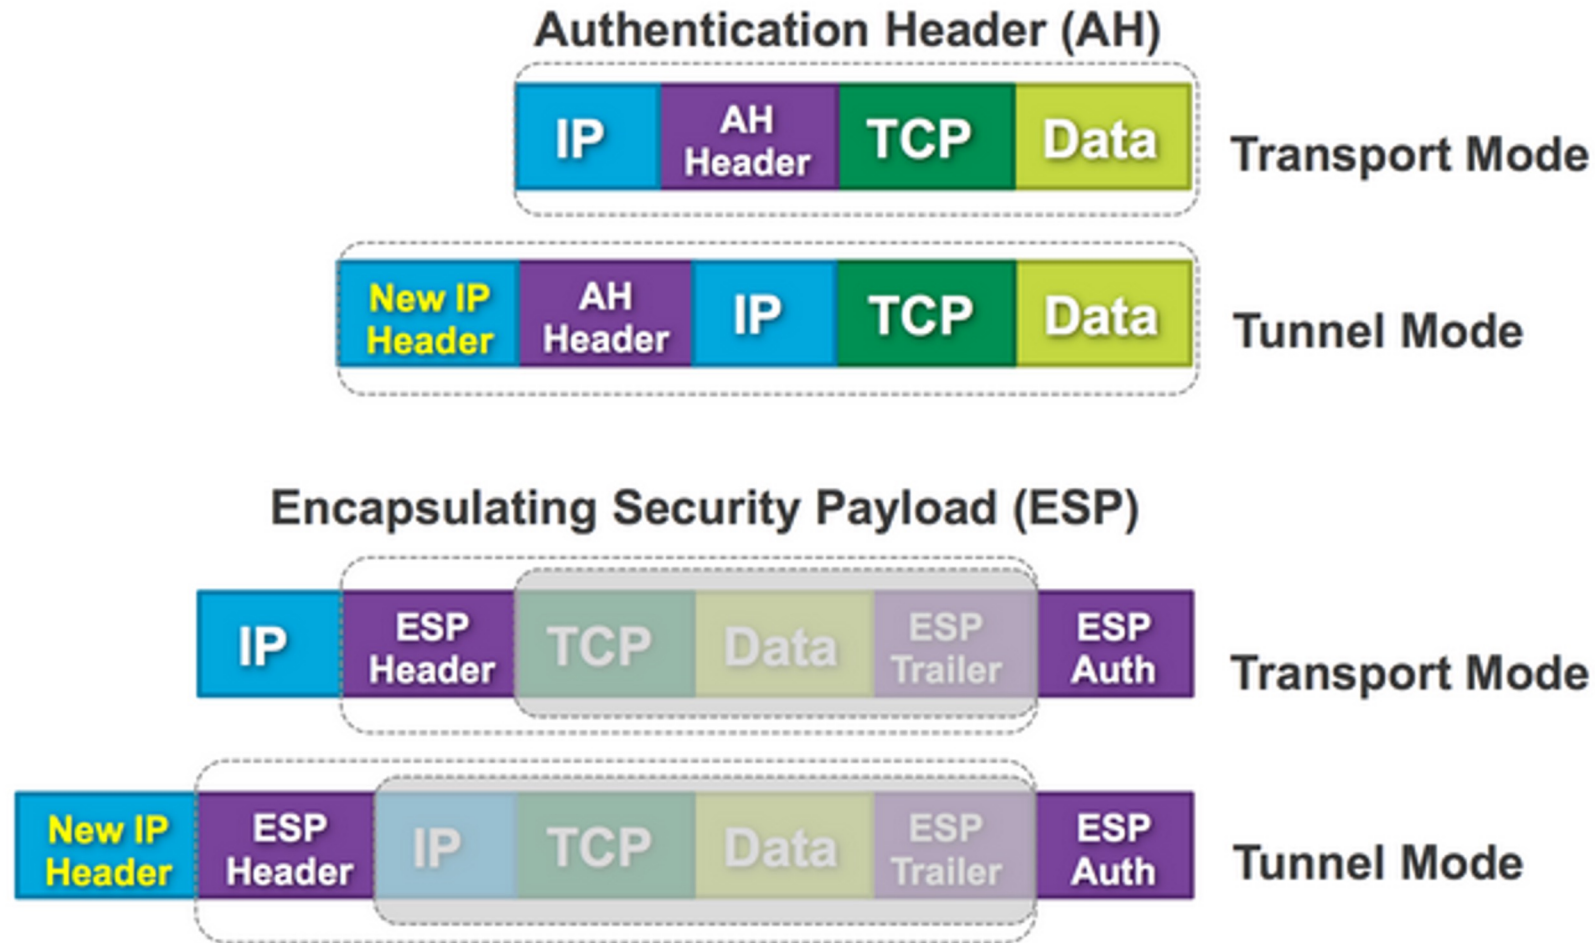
Authentication Header (AH)

IP | AH Header | TCP | Data
Transport Mode

New IP Header | AH Header | IP | TCP | Data
Tunnel Mode

Encapsulating Security Payload (ESP)

IP | ESP Header | TCP | Data | ESP Trailer | ESP Auth
Transport Mode

New IP Header | ESP Header | IP | TCP | Data | ESP Trailer | ESP Auth
Tunnel Mode